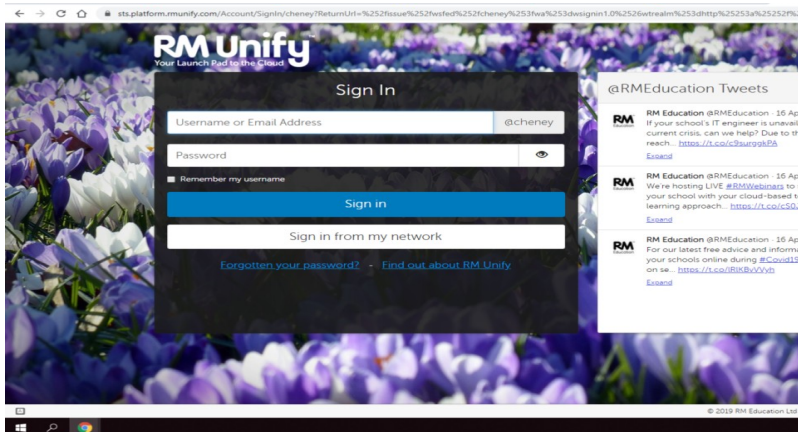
sts.platform.rmunify.com/Account/SignIn/cheney?ReturnUrl=%252fissue%252fwsfed%252fcheney%253fwa%253dwsignin1.0%2526wtrealm%253dhttp%25253a%25252f%

RM Unify
Your Launch Pad to the Cloud

Sign In

Username or Email Address
@cheney

Password

Remember my username

Sign in

Sign in from my network

Forgotten your password? - Find out about RM Unify

@RMEducation Tweets

RM Education @RMEducation · 16 Ap
If your school's IT engineer is unavail current crisis, can we help? Due to th reach... https://t.co/c9surggkPA
Expand

RM Education @RMEducation · 16 Ap
We're hosting LIVE #RMWebinars to your school with your cloud-based t learning approach... https://t.co/cS0
Expand

RM Education @RMEducation · 16 Ap
For our latest free advice and inform your schools online during #Covid19 on se... https://t.co/iRlKBvVVyh
Expand

© 2019 RM Education Ltd